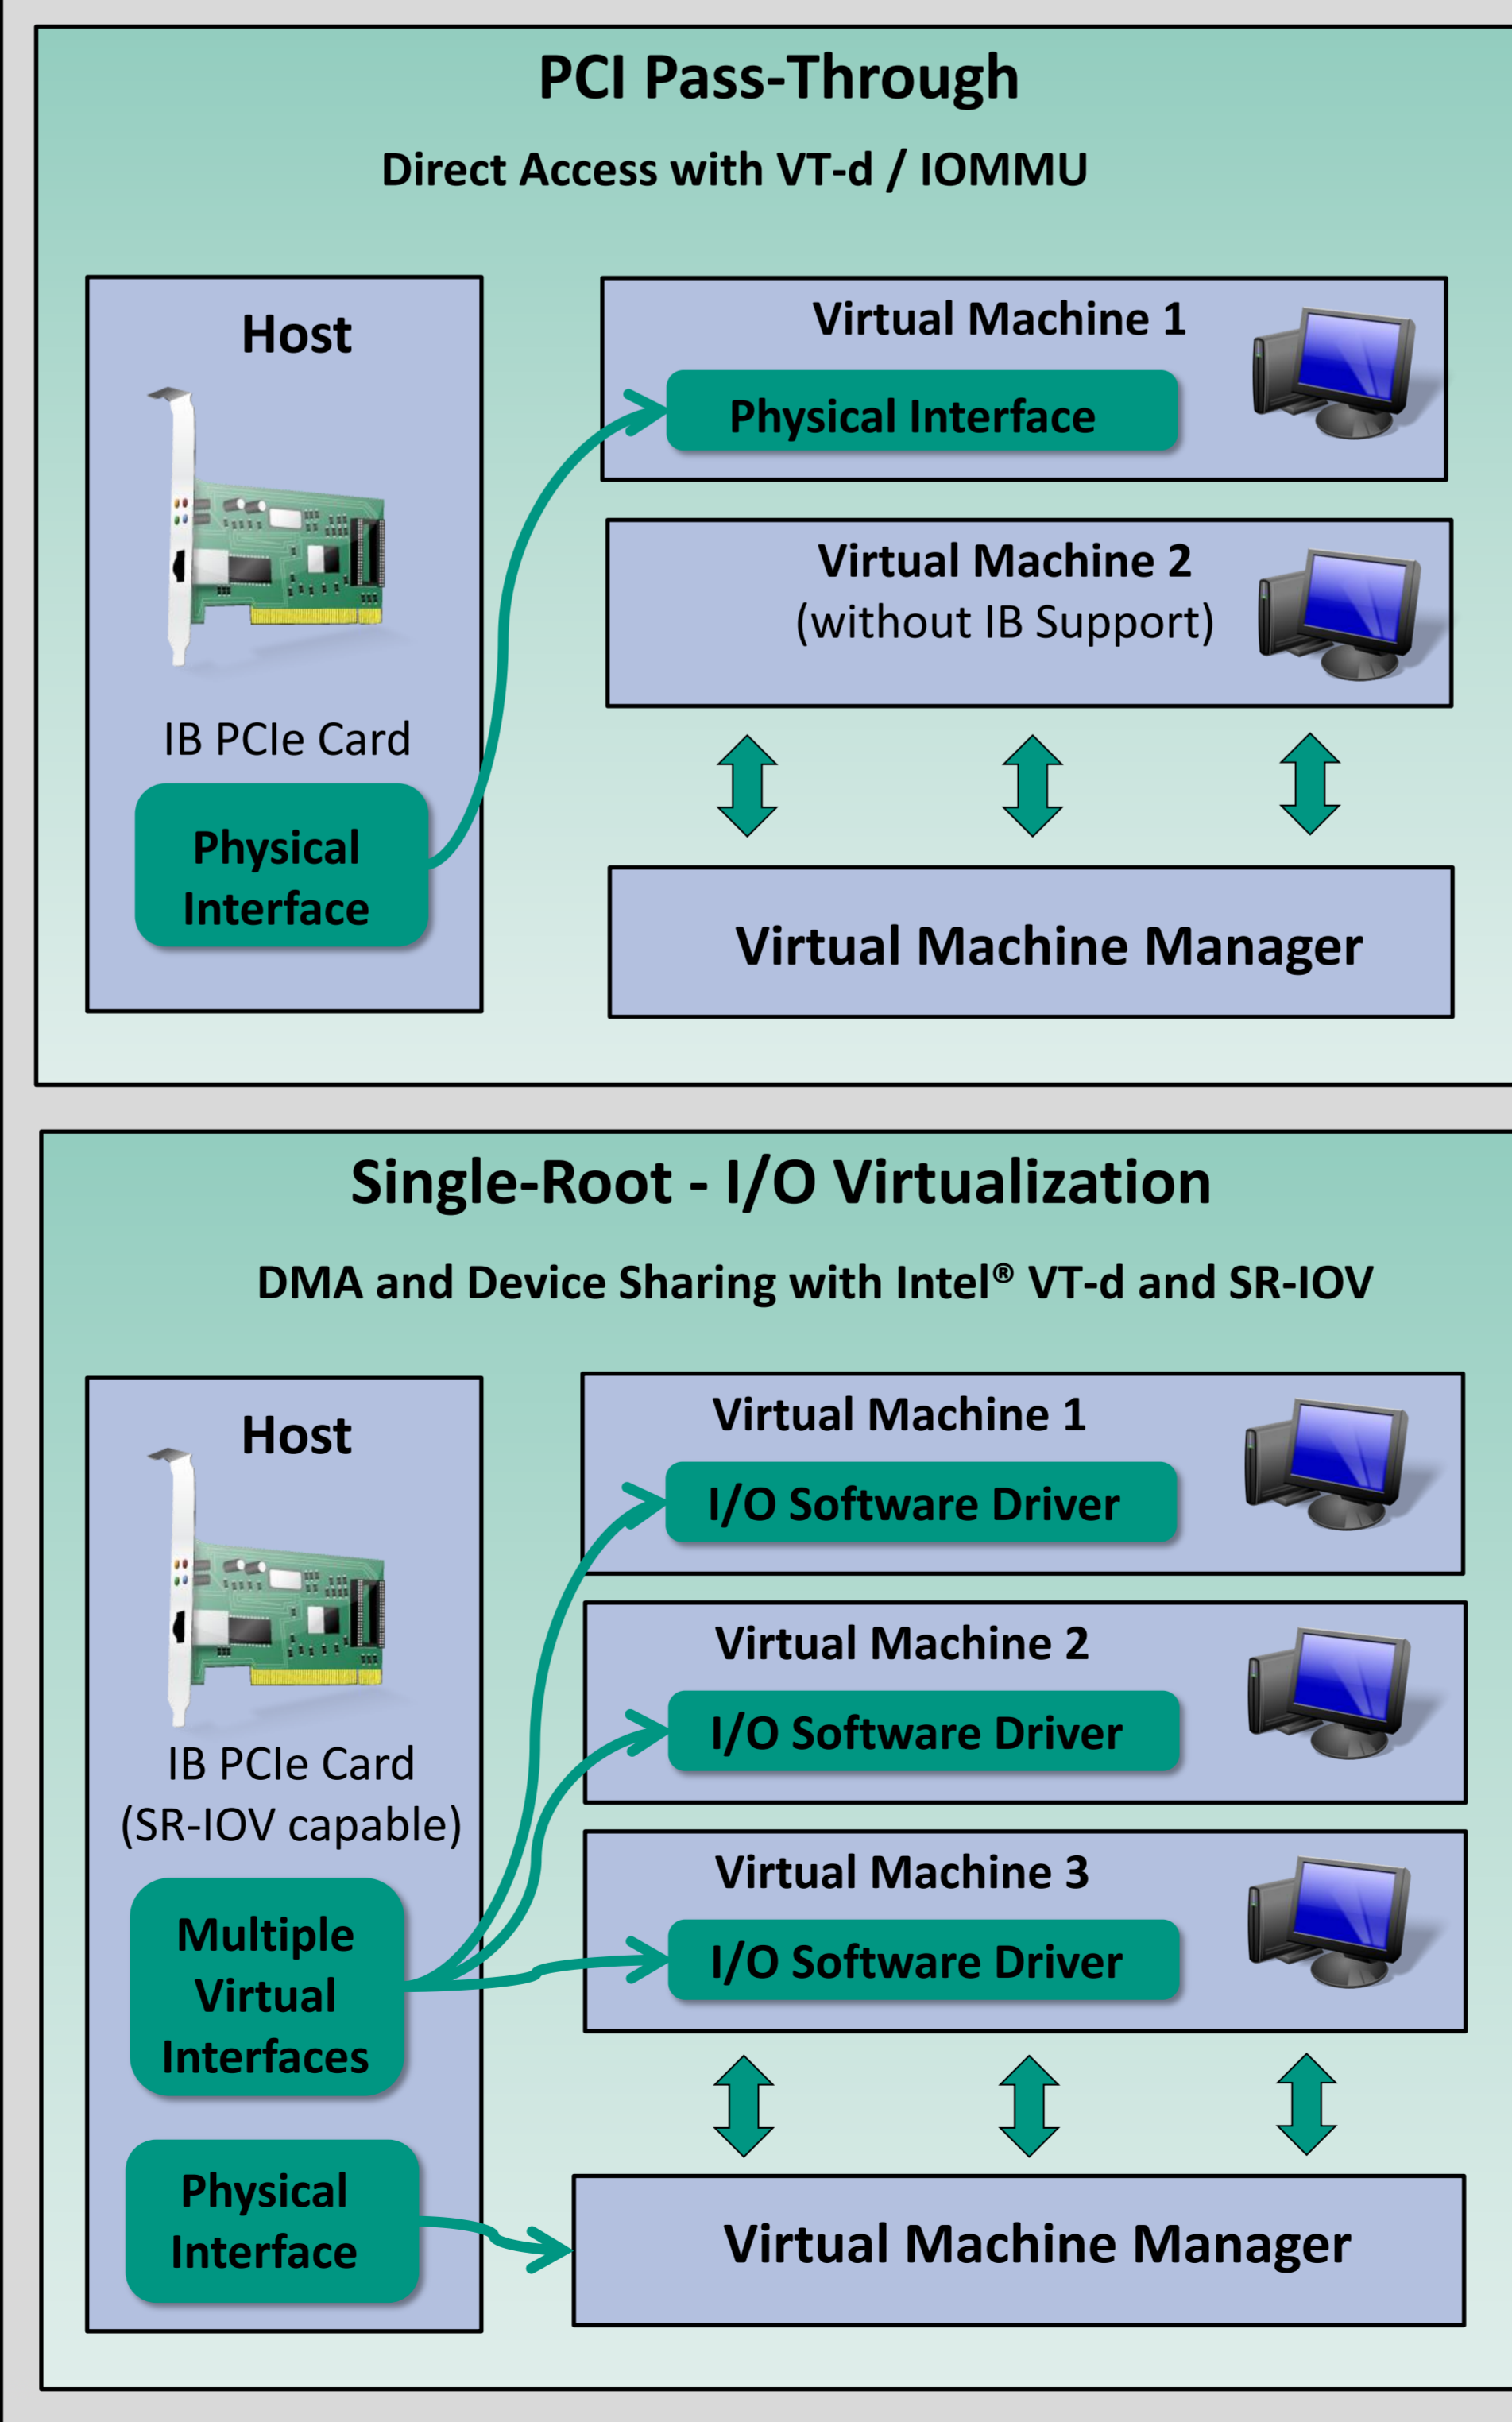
PCI Pass-Through

Direct Access with VT-d / IOMMU

Host

IB PCIe Card

Physical Interface

Virtual Machine 1

Physical Interface

Virtual Machine 2
(without IB Support)

Virtual Machine Manager

Single-Root - I/O Virtualization

DMA and Device Sharing with Intel® VT-d and SR-IOV

Host

IB PCIe Card
(SR-IOV capable)

Multiple Virtual Interfaces

Physical Interface

Virtual Machine 1

I/O Software Driver

Virtual Machine 2

I/O Software Driver

Virtual Machine 3

I/O Software Driver

Virtual Machine Manager